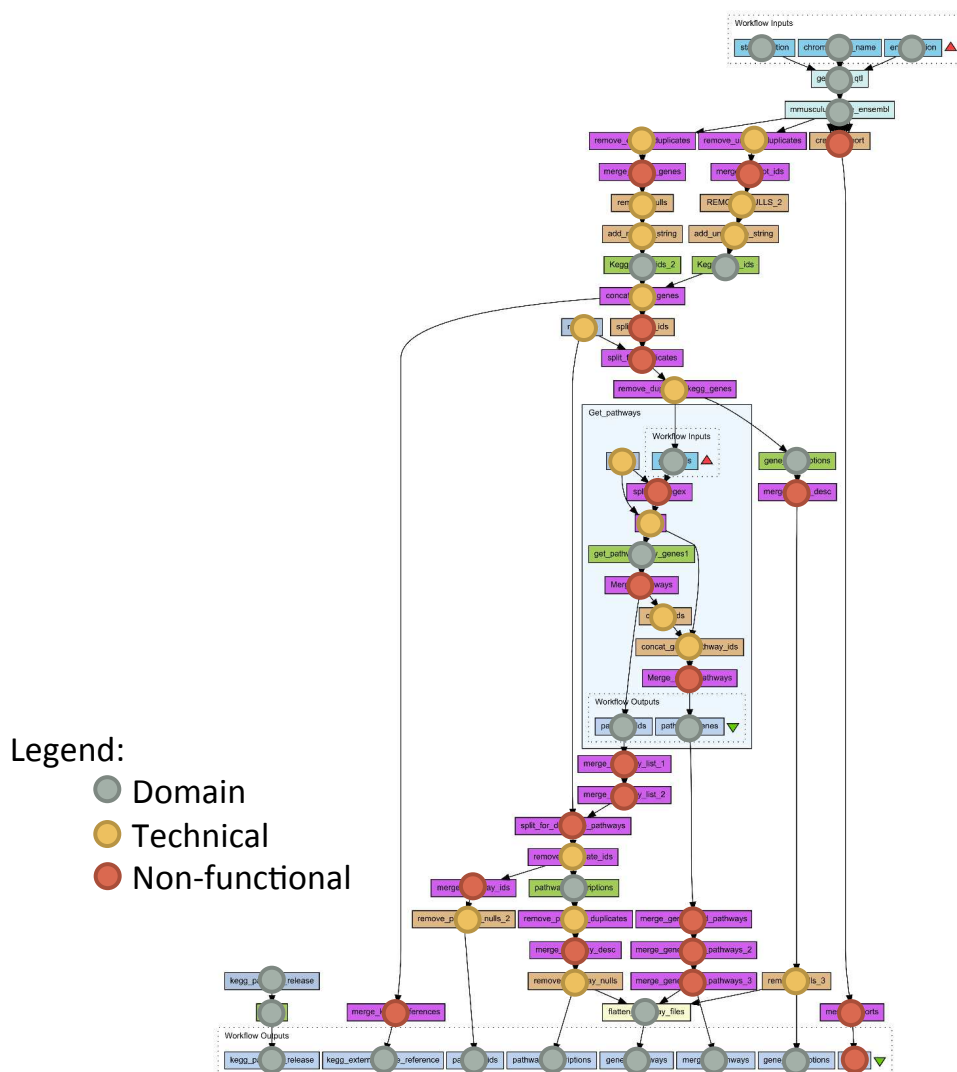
Workflow Inputs
st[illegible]tion chrom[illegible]_name en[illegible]tion
ge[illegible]_qtl
mmuscul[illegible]_ensembl
remove_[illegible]_duplicates remove_u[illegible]duplicates cre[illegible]ort
merge_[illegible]_genes merg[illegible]pt_ids
rem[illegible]ulls REMO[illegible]ULLS_2
add_n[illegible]_string add_un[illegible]_string
Kegg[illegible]ids_2 Keg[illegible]_ids
concat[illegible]_genes
r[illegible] split_f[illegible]_ids
split_f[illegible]icates
remove_du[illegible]kegg_genes
Get_pathways
Workflow Inputs
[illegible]s
gene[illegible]options
spl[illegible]gex
merg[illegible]_desc
get_pathw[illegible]y_genes1
Merg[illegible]ways
c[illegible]ds
concat_g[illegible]thway_ids
Merge_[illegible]athways
Workflow Outputs
pa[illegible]ds path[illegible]enes
Legend:
Domain
Technical
Non-functional
merge_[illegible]y_list_1
merge_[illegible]y_list_2
split_for_d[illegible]_pathways
remove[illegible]ate_ids
merge_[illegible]ay_ids pathwa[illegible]riptions
remove_p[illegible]_nulls_2 remove_p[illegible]_duplicates merge_gen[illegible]_pathways
merge_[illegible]y_desc merge_gen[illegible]_pathways_2
kegg_p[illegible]_release remove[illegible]ay_nulls merge_gen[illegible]_pathways_3 rem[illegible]ls_3
merge_k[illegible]ferences flatten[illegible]ay_files me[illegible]orts
Workflow Outputs
kegg_p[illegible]_release kegg_extern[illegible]e_reference pa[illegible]ids pathwa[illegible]riptions gene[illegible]ways merg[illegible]hways gene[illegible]ptions